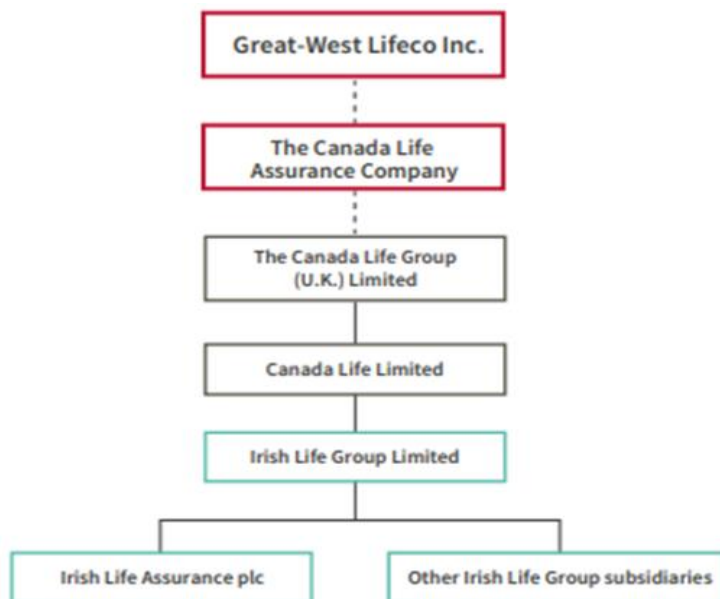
Great-West Lifeco Inc.

The Canada Life Assurance Company

The Canada Life Group (U.K.) Limited

Canada Life Limited

Irish Life Group Limited

Irish Life Assurance plc

Other Irish Life Group subsidiaries